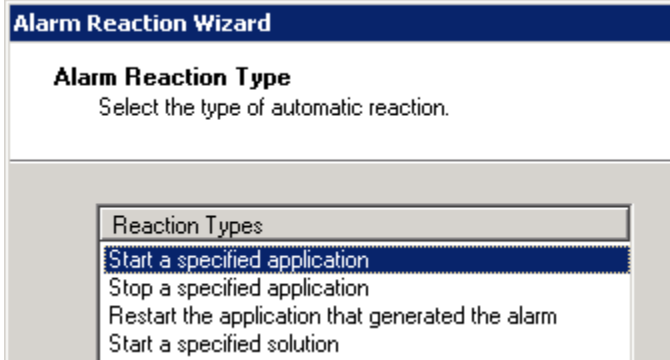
Alarm Reaction Wizard

Alarm Reaction Type
Select the type of automatic reaction.

Reaction Types
Start a specified application
Stop a specified application
Restart the application that generated the alarm
Start a specified solution